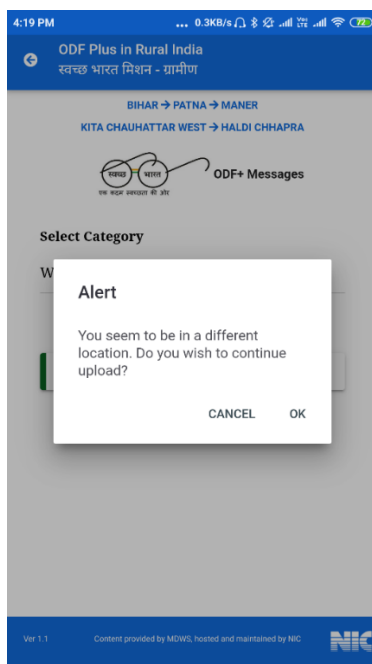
4:19 PM ... 0.3KB/s 72

ODF Plus in Rural India
स्वच्छ भारत मिशन - ग्रामीण

BIHAR → PATNA → MANER
KITA CHAUHATTAR WEST → HALDI CHHAPRA

स्वच्छ भारत
एक कदम स्वच्छता की ओर

ODF+ Messages

Select Category

W

Alert

You seem to be in a different location. Do you wish to continue upload?

CANCEL OK

Ver 1.1 Content provided by MDWS, hosted and maintained by NIC NIC